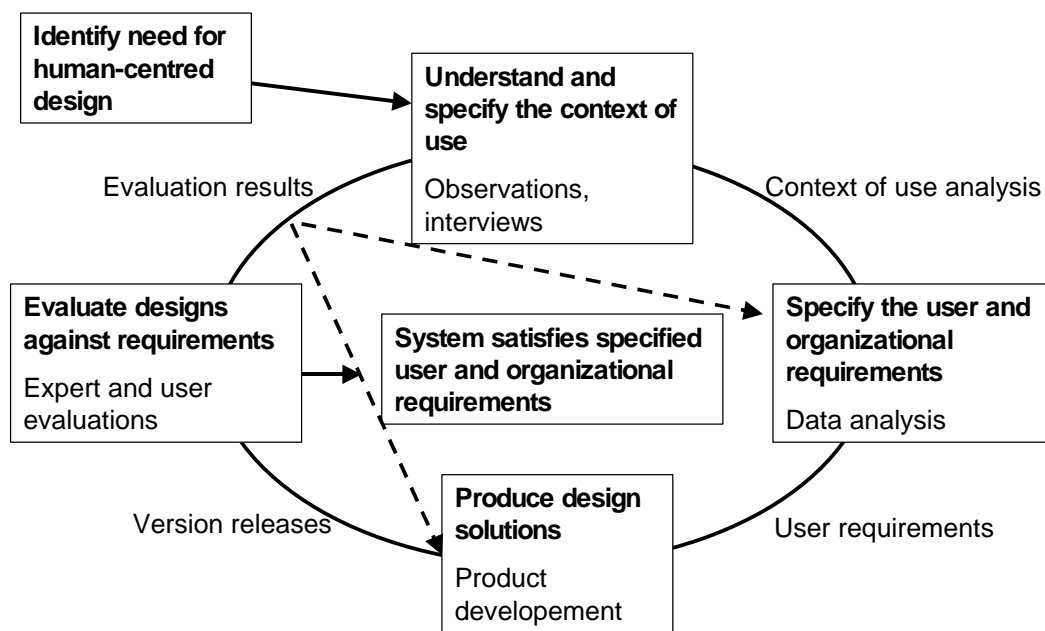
Identify need for human-centred design

Understand and specify the context of use

Observations, interviews

Evaluation results

Context of use analysis

Evaluate designs against requirements

Expert and user evaluations

System satisfies specified user and organizational requirements

Specify the user and organizational requirements

Data analysis

Version releases

Produce design solutions

Product developement

User requirements